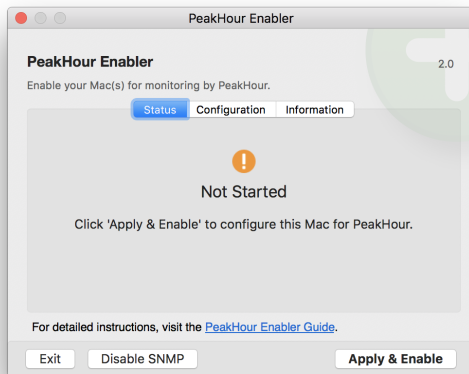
PeakHour Enabler

PeakHour Enabler

2.0

Enable your Mac(s) for monitoring by PeakHour.

Status Configuration Information

Not Started

Click 'Apply & Enable' to configure this Mac for PeakHour.

For detailed instructions, visit the PeakHour Enabler Guide.

Exit Disable SNMP Apply & Enable